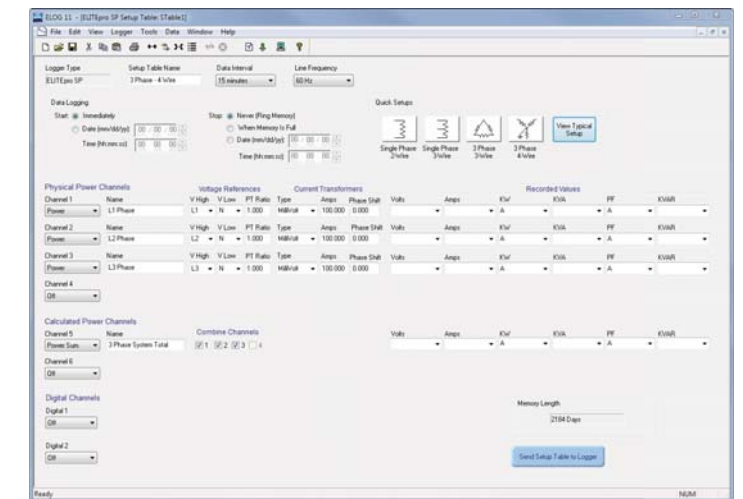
ELOG 11 - [ELITEpro SP Setup Table: STable1]

File Edit View Logger Tools Data Window Help

Logger Type
ELITEpro SP

Setup Table Name
3 Phase - 4 Wire

Data Interval
15 minutes

Line Frequency
60 Hz

Data Logging
Start: Immediately
Date (mm/dd/yy) 00 / 00 / 00
Time (hh:mm:ss) 00 : 00 : 00

Stop: Never (Ring Memory)
When Memory Is Full
Date (mm/dd/yy) 00 / 00 / 00
Time (hh:mm:ss) 00 : 00 : 00

Quick Setups
Single Phase 2 Wire
Single Phase 3 Wire
3 Phase 3 Wire
3 Phase 4 Wire
View Typical Setup

Physical Power Channels
Voltage References
Current Transformers
Recorded Values

| | Name | V High | V Low | PT Ratio | Type | Amps | Phase Shift | Volts | Amps | KW | KVA | PF | KVAR |
|---|---|---|---|---|---|---|---|---|---|---|---|---|---|
| Channel 1 Power | L1 Phase | L1 | N | 1.000 | MilliVolt | 100.000 | 0.000 | | | A | | A | |
| Channel 2 Power | L2 Phase | L2 | N | 1.000 | MilliVolt | 100.000 | 0.000 | | | A | | A | |
| Channel 3 Power | L3 Phase | L3 | N | 1.000 | MilliVolt | 100.000 | 0.000 | | | A | | A | |

Channel 4
Off

Calculated Power Channels
Channel 5
Power Sum
Name
3 Phase System Total
Combine Channels
1 2 3 4
Volts Amps KW A KVA PF A KVAR

Channel 6
Off

Digital Channels
Digital 1
Off
Digital 2
Off

Memory Length
2184 Days

Send Setup Table to Logger

Ready
NUM